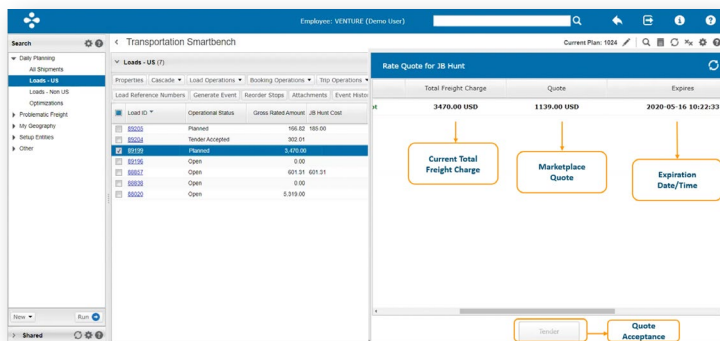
Employee: VENTURE (Demo User)

Search

Daily Planning
All Shipments
Loads - US
Loads - Non US
Optimizations
Problematic Freight
My Geography
Setup Entities
Other

New
Run
Shared

Transportation Smartbench

Current Plan: 1024

Loads - US (7)

Properties | Cascade | Load Operations | Booking Operations | Trip Operations
Load Reference Numbers | Generate Event | Reorder Stops | Attachments | Event Histo

| Load ID | Operational Status | Gross Rated Amount | JB Hunt Cost |
|---|---|---|---|
| 89205 | Planned | 166.82 | 185.00 |
| 89204 | Tender Accepted | 302.01 | |
| 89199 | Planned | 5,470.00 | |
| 89196 | Open | 0.00 | |
| 88807 | Open | 601.31 | 601.31 |
| 88836 | Open | 0.00 | |
| 88020 | Open | 5,319.00 | |

Rate Quote for JB Hunt

| Total Freight Charge | Quote | Expires |
|---|---|---|
| 3470.00 USD | 1139.00 USD | 2020-05-16 10:22:33 |

Current Total Freight Charge

Marketplace Quote

Expiration Date/Time

Tender

Quote Acceptance